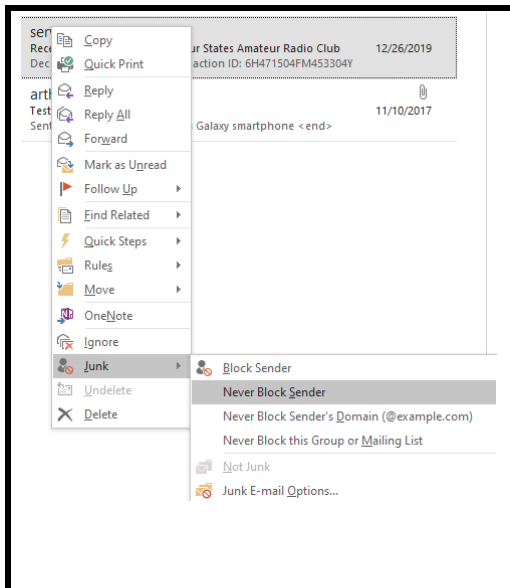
ser
Rece
Dec
ur States Amateur Radio Club
12/26/2019
action ID: 6H471504FM453304Y

artl
Test
Sent
Galaxy smartphone <end>
11/10/2017

Copy
Quick Print
Reply
Reply All
Forward
Mark as Unread
Follow Up
Find Related
Quick Steps
Rules
Move
OneNote
Ignore
Junk
Undelete
Delete

Block Sender
Never Block Sender
Never Block Sender's Domain (@example.com)
Never Block this Group or Mailing List
Not Junk
Junk E-mail Options...